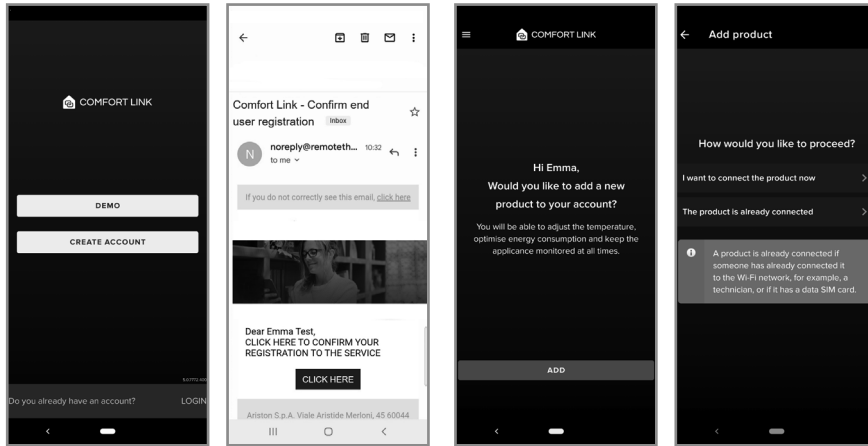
COMFORT LINK

DEMO

CREATE ACCOUNT

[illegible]

Do you already have an account?

LOGIN

Comfort Link - Confirm end user registration

Inbox

noreply@remoteth...

10:32

to me

If you do not correctly see this email, click here

Dear Emma Test,
CLICK HERE TO CONFIRM YOUR REGISTRATION TO THE SERVICE

CLICK HERE

Ariston S.p.A. Viale Aristide Merloni, 45 60044

COMFORT LINK

Hi Emma,
Would you like to add a new product to your account?

You will be able to adjust the temperature, optimise energy consumption and keep the appliance monitored at all times.

ADD

Add product

How would you like to proceed?

I want to connect the product now

The product is already connected

A product is already connected if someone has already connected it to the Wi-Fi network, for example, a technician, or if it has a data SIM card.